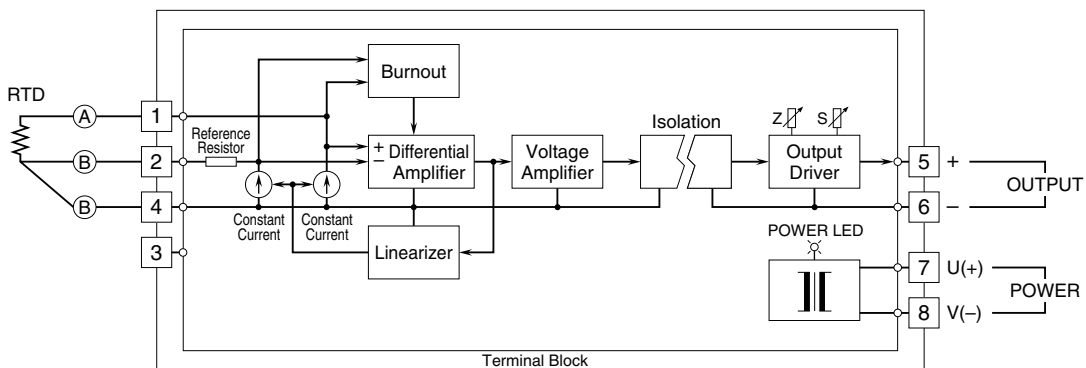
RTD

A

B

B

1

2

4

3

Reference Resistor

Burnout

+ − Differential Amplifier

Constant Current

Constant Current

Linearizer

Voltage Amplifier

Isolation

Z

S

Output Driver

5 +

6 −

OUTPUT

POWER LED

7 U(+)

8 V(−)

POWER

Terminal Block